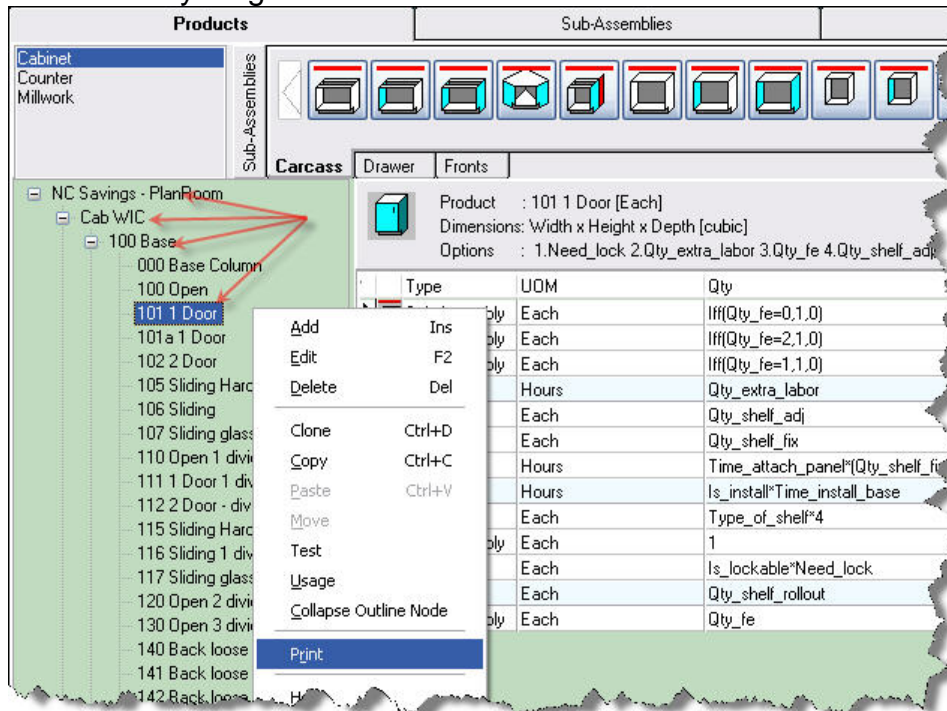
Products | Sub-Assemblies

Cabinet
Counter
Millwork

Sub-Assemblies

Carcass | Drawer | Fronts

NC Savings - PlanRoom
Cab WIC
100 Base
000 Base Column
100 Open
101 1 Door
101a 1 Door
102 2 Door
105 Sliding Hard
106 Sliding
107 Sliding glass
110 Open 1 divi
111 1 Door 1 div
112 2 Door - div
115 Sliding Hard
116 Sliding 1 div
117 Sliding glass
120 Open 2 divi
130 Open 3 divi
140 Back loose
141 Back loose
142 Back loose

Product : 101 1 Door [Each]
Dimensions: Width x Height x Depth [cubic]
Options : 1.Need_lock 2.Qty_extra_labor 3.Qty_fe 4.Qty_shelf_adj

| Type | UOM | Qty |
|---|---|---|
| bly | Each | Iff(Qty_fe=0,1,0) |
| bly | Each | Iff(Qty_fe=2,1,0) |
| bly | Each | Iff(Qty_fe=1,1,0) |
| | Hours | Qty_extra_labor |
| | Each | Qty_shelf_adj |
| | Each | Qty_shelf_fix |
| | Hours | Time_attach_panel*(Qty_shelf_fi |
| | Hours | Is_install*Time_install_base |
| | Each | Type_of_shelf*4 |
| bly | Each | 1 |
| | Each | Is_lockable*Need_lock |
| | Each | Qty_shelf_rollout |
| bly | Each | Qty_fe |

Add Ins
Edit F2
Delete Del
Clone Ctrl+D
Copy Ctrl+C
Paste Ctrl+V
Move
Test
Usage
Collapse Outline Node
Print
H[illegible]